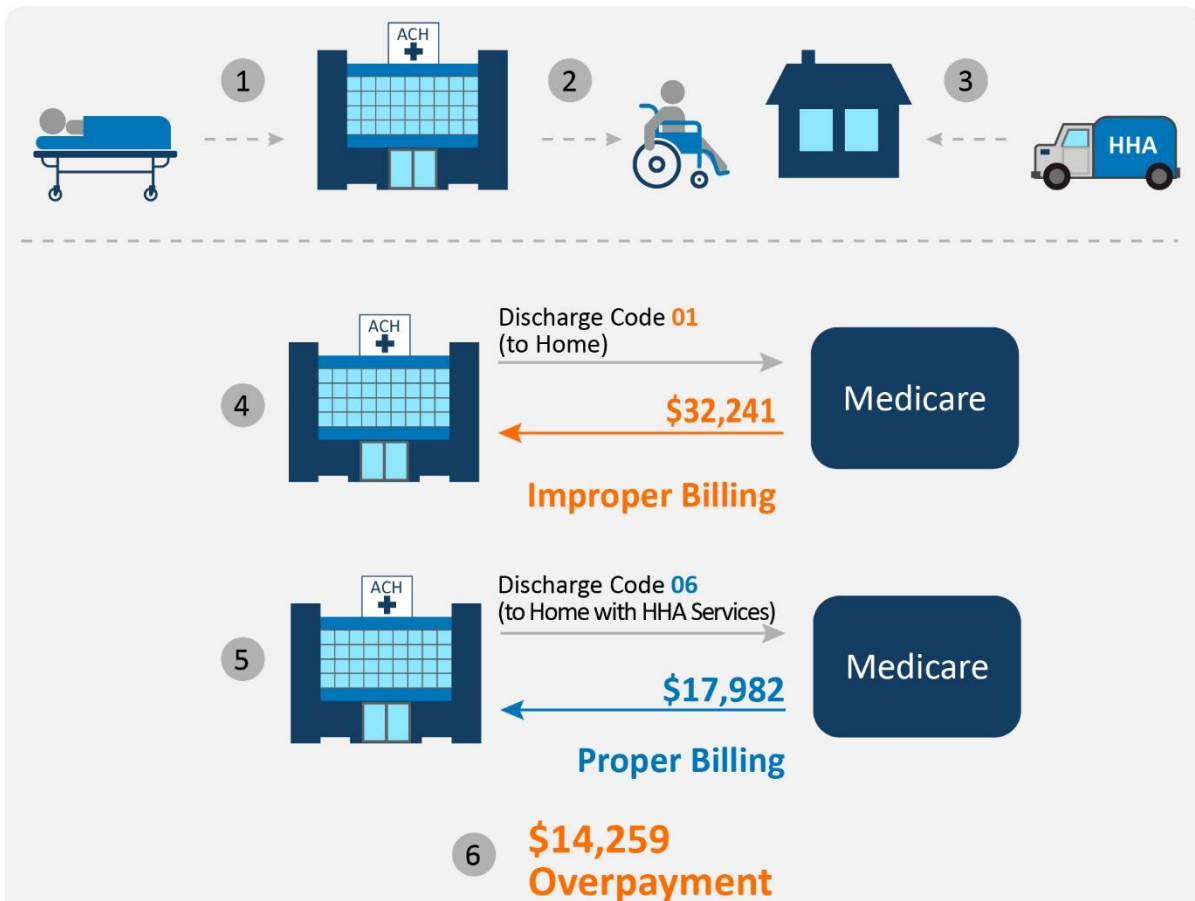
1

ACH

2

3

HHA

4

ACH

Discharge Code 01
(to Home)

Medicare

$32,241

Improper Billing

5

ACH

Discharge Code 06
(to Home with HHA Services)

Medicare

$17,982

Proper Billing

6

$14,259
Overpayment